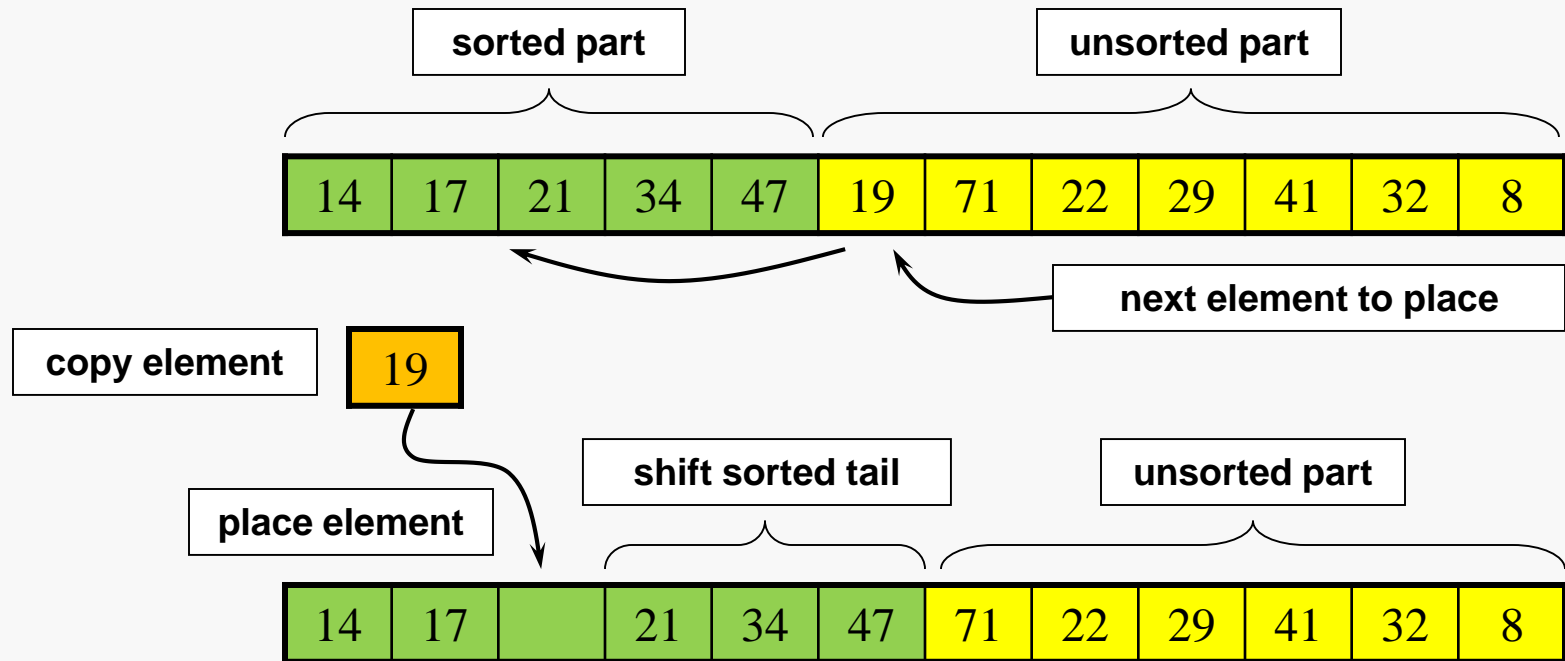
sorted part

unsorted part

| 14 | 17 | 21 | 34 | 47 | 19 | 71 | 22 | 29 | 41 | 32 | 8 |
|---|---|---|---|---|---|---|---|---|---|---|---|

next element to place

copy element

19

shift sorted tail

unsorted part

place element

| 14 | 17 |  | 21 | 34 | 47 | 71 | 22 | 29 | 41 | 32 | 8 |
|---|---|---|---|---|---|---|---|---|---|---|---|